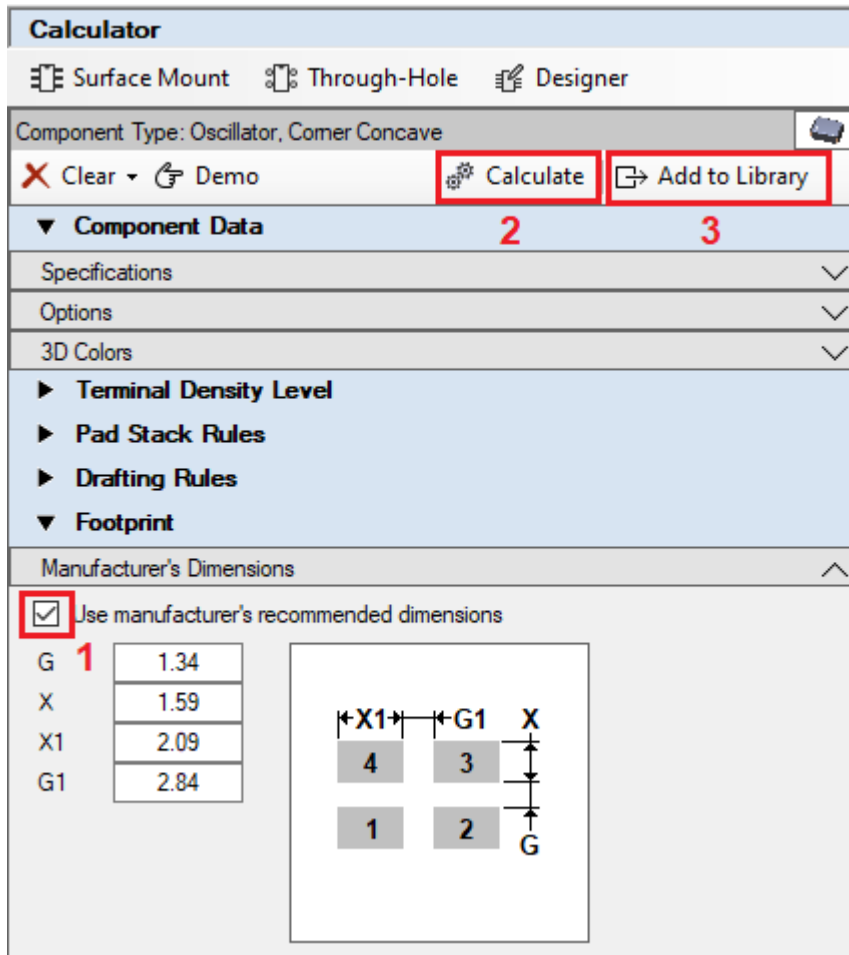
Calculator

Surface Mount   Through-Hole   Designer

Component Type: Oscillator, Corner Concave

Clear   Demo   Calculate   Add to Library

2   3

▼ Component Data

Specifications

Options

3D Colors

▶ Terminal Density Level

▶ Pad Stack Rules

▶ Drafting Rules

▼ Footprint

Manufacturer's Dimensions

Use manufacturer's recommended dimensions

1

| G | 1.34 |
|---|---|
| X | 1.59 |
| X1 | 2.09 |
| G1 | 2.84 |

X1   G1   X

4   3

1   2

G